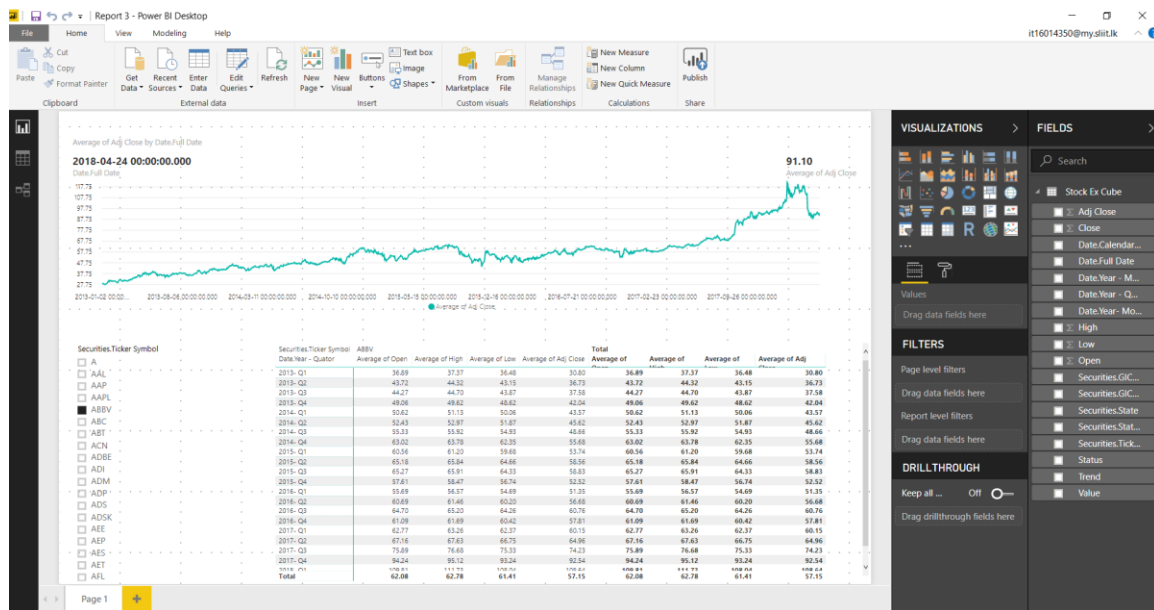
Report 3 - Power BI Desktop

it16014350@my.sliit.lk

File Home View Modeling Help

Cut
Copy
Paste Format Painter
Clipboard

Get Data Recent Sources Enter Data Edit Queries Refresh
External data

New Page New Visual Buttons Text box Image Shapes
Insert

From Marketplace From File
Custom visuals

Manage Relationships
Relationships

New Measure New Column New Quick Measure
Calculations

Publish
Share

Average of Adj Close by Date.Full Date

2018-04-24 00:00:00.000
Date.Full Date

91.10
Average of Adj Close

117.75
107.75
97.75
87.75
77.75
67.75
57.75
47.75
37.75
27.75

2013-01-02 00:00... 2013-08-08 00:00:00.000 2014-03-11 00:00:00.000 2014-10-10 00:00:00.000 2015-05-15 00:00:00.000 2015-12-16 00:00:00.000 2016-07-21 00:00:00.000 2017-02-23 00:00:00.000 2017-09-28 00:00:00.000

Average of Adj Close

Securities.Ticker Symbol
A
AAL
AAP
AAPL
ABBV
ABC
ABT
ACN
ADBE
ADI
ADM
ADP
ADS
ADSK
AEE
AEP
AES
AET
AFL

| Securities.Ticker Symbol / Date.Year - Quator | ABBV Average of Open | Average of High | Average of Low | Average of Adj Close | Total Average of Open | Average of High | Average of Low | Average of Adj Close |
|---|---|---|---|---|---|---|---|---|
| 2013- Q1 | 36.89 | 37.37 | 36.48 | 30.80 | 36.89 | 37.37 | 36.48 | 30.80 |
| 2013- Q2 | 43.72 | 44.32 | 43.15 | 36.73 | 43.72 | 44.32 | 43.15 | 36.73 |
| 2013- Q3 | 44.27 | 44.70 | 43.87 | 37.58 | 44.27 | 44.70 | 43.87 | 37.58 |
| 2013- Q4 | 49.06 | 49.62 | 48.62 | 42.04 | 49.06 | 49.62 | 48.62 | 42.04 |
| 2014- Q1 | 50.62 | 51.13 | 50.06 | 43.57 | 50.62 | 51.13 | 50.06 | 43.57 |
| 2014- Q2 | 52.43 | 52.97 | 51.87 | 45.62 | 52.43 | 52.97 | 51.87 | 45.62 |
| 2014- Q3 | 55.33 | 55.92 | 54.93 | 48.66 | 55.33 | 55.92 | 54.93 | 48.66 |
| 2014- Q4 | 63.02 | 63.78 | 62.35 | 55.68 | 63.02 | 63.78 | 62.35 | 55.68 |
| 2015- Q1 | 60.56 | 61.20 | 59.68 | 53.74 | 60.56 | 61.20 | 59.68 | 53.74 |
| 2015- Q2 | 65.18 | 65.84 | 64.66 | 58.56 | 65.18 | 65.84 | 64.66 | 58.56 |
| 2015- Q3 | 65.27 | 65.91 | 64.33 | 58.83 | 65.27 | 65.91 | 64.33 | 58.83 |
| 2015- Q4 | 57.61 | 58.47 | 56.74 | 52.52 | 57.61 | 58.47 | 56.74 | 52.52 |
| 2016- Q1 | 55.69 | 56.57 | 54.69 | 51.35 | 55.69 | 56.57 | 54.69 | 51.35 |
| 2016- Q2 | 60.69 | 61.46 | 60.20 | 56.68 | 60.69 | 61.46 | 60.20 | 56.68 |
| 2016- Q3 | 64.70 | 65.20 | 64.26 | 60.76 | 64.70 | 65.20 | 64.26 | 60.76 |
| 2016- Q4 | 61.09 | 61.69 | 60.42 | 57.81 | 61.09 | 61.69 | 60.42 | 57.81 |
| 2017- Q1 | 62.77 | 63.26 | 62.37 | 60.15 | 62.77 | 63.26 | 62.37 | 60.15 |
| 2017- Q2 | 67.16 | 67.63 | 66.75 | 64.96 | 67.16 | 67.63 | 66.75 | 64.96 |
| 2017- Q3 | 75.89 | 76.68 | 75.33 | 74.23 | 75.89 | 76.68 | 75.33 | 74.23 |
| 2017- Q4 | 94.24 | 95.12 | 93.24 | 92.54 | 94.24 | 95.12 | 93.24 | 92.54 |
| Total | 62.08 | 62.78 | 61.41 | 57.15 | 62.08 | 62.78 | 61.41 | 57.15 |

VISUALIZATIONS
Values
Drag data fields here

FILTERS
Page level filters
Drag data fields here
Report level filters
Drag data fields here

DRILLTHROUGH
Keep all ... Off
Drag drillthrough fields here

FIELDS
Search
Stock Ex Cube
Adj Close
Close
Date.Calendar...
Date.Full Date
Date.Year - M...
Date.Year - Q...
Date.Year- Mo...
High
Low
Open
Securities.GIC...
Securities.GIC...
Securities.State
Securities.Stat...
Securities.Tick...
Status
Trend
Value

Page 1